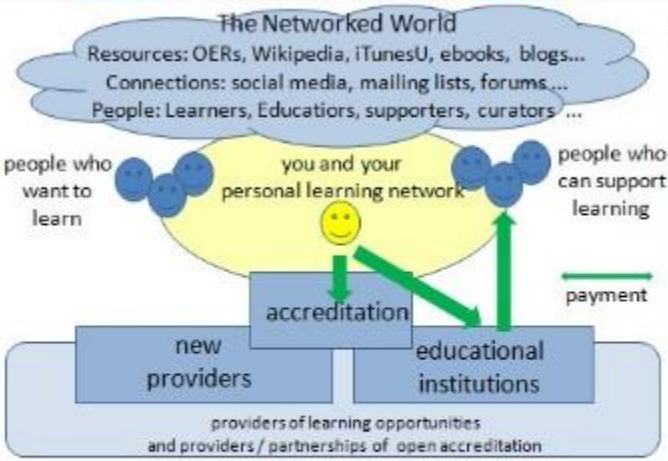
The Networked World
Resources: OERs, Wikipedia, iTunesU, ebooks, blogs...
Connections: social media, mailing lists, forums...
People: Learners, Educatiors, supporters, curators ...

people who want to learn

you and your personal learning network

people who can support learning

accreditation

payment

new providers

educational institutions

providers of learning opportunities
and providers / partnerships of open accreditation